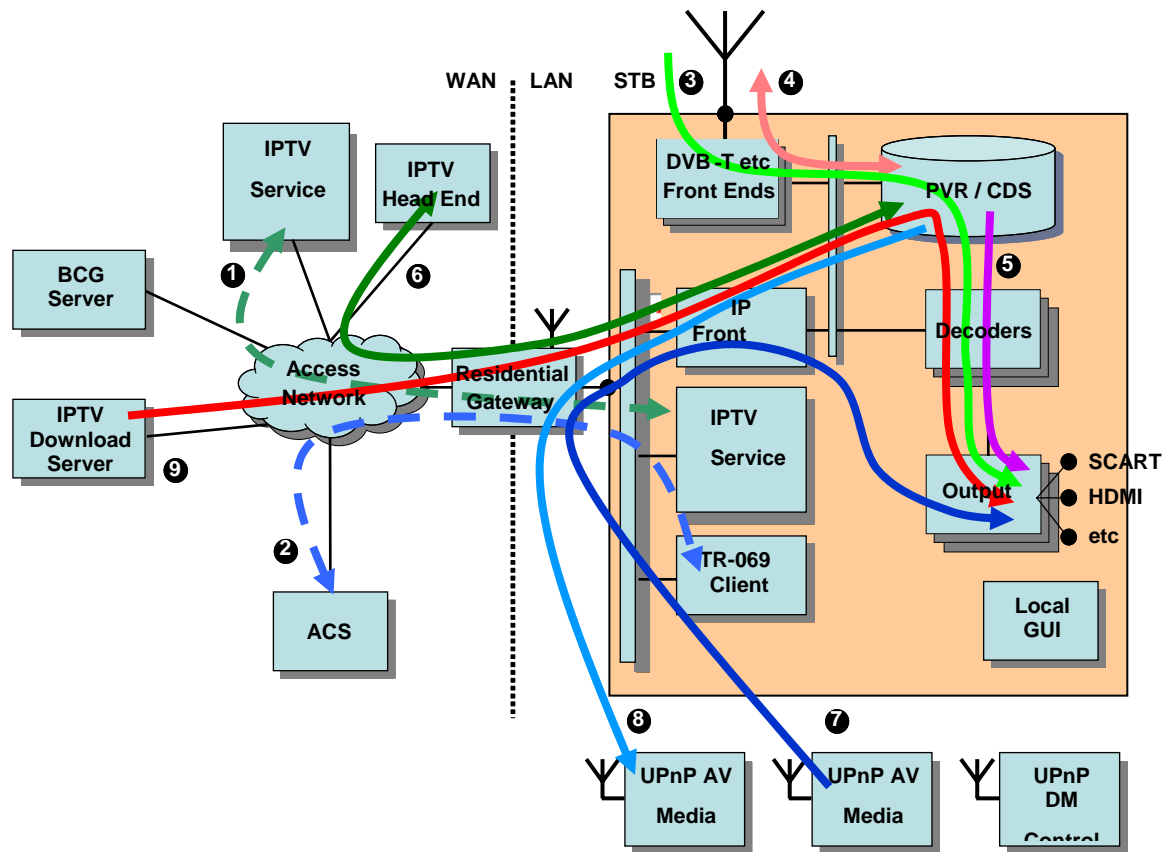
WAN
LAN
STB
3
4
IPTV Service
IPTV Head End
DVB -T etc Front Ends
PVR / CDS
BCG Server
1
6
5
IP Front
Decoders
Access Network
Residential Gateway
IPTV Download Server
IPTV Service
SCART
Output
HDMI
9
etc
2
TR-069 Client
ACS
Local GUI
8
7
UPnP AV Media
UPnP AV Media
UPnP DM Control